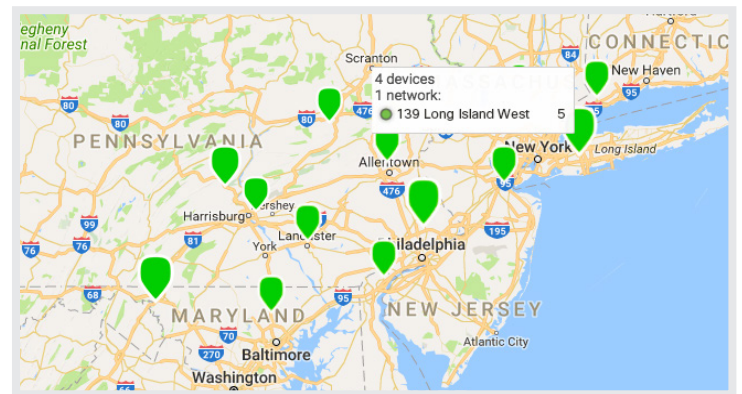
egheny
nal Forest

Scranton

4 devices
1 network:
139 Long Island West 5

CONNECTIC
New Haven
95
84
80
80
476
PENNSYLVANIA
Allentown
New York
Long Island
476
95
Harrisburg
ershey
99
81
Lancaster
76
76
York
Philadelphia
195
68
95
MARYLAND
70
NEW JERSEY
270
Baltimore
Atlantic City
Washington